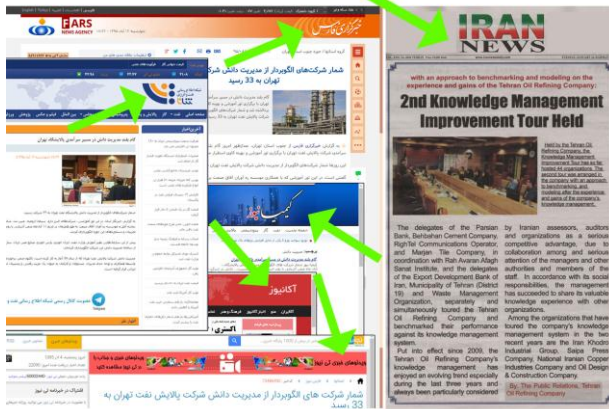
FARS NEWS AGENCY

خبرگزاری فارس

شمار شرکت‌های الگوبردار از مدیریت دانش شرکت پالایش نفت تهران به 33 رسید

آکاایوز

شمار شرکت‌های الگوبردار از مدیریت دانش شرکت پالایش نفت تهران به 33 رسید

IRAN NEWS

with an approach to benchmarking and modeling on the experience and gains of the Tehran Oil Refining Company:

2nd Knowledge Management Improvement Tour Held

The delegates of the Parsian Bank, Behbahan Cement Company, RighTel Communications Operator, and Marjan Tile Company, in coordination with Rah Avaran Afagh Sanat Institute, and the delegates of the Export Development Bank of Iran, Municipality of Tehran (District 19) and Waste Management Organization, separately and simultaneously toured the Tehran Oil Refining Company and benchmarked their performance against its knowledge management system.

Put into effect since 2008, the Tehran Oil Refining Company's knowledge management has enjoyed an evolving trend especially during the last three years and always been particularly considered by Iranian assessors, auditors and organizations as a serious competitive advantage, due to collaboration among and serious attention of the managers and other authorities and members of the staff. In accordance with its social responsibilities, the management has succeeded to share its valuable knowledge experience with other organizations.

Among the organizations that have toured the company's knowledge management system in the two recent years are the Iran Khodro Industrial Group, Saipa Press Company, National Iranian Copper Industries Company and Oil Design & Construction Company.

By: The Public Relations, Tehran Oil Refining Company